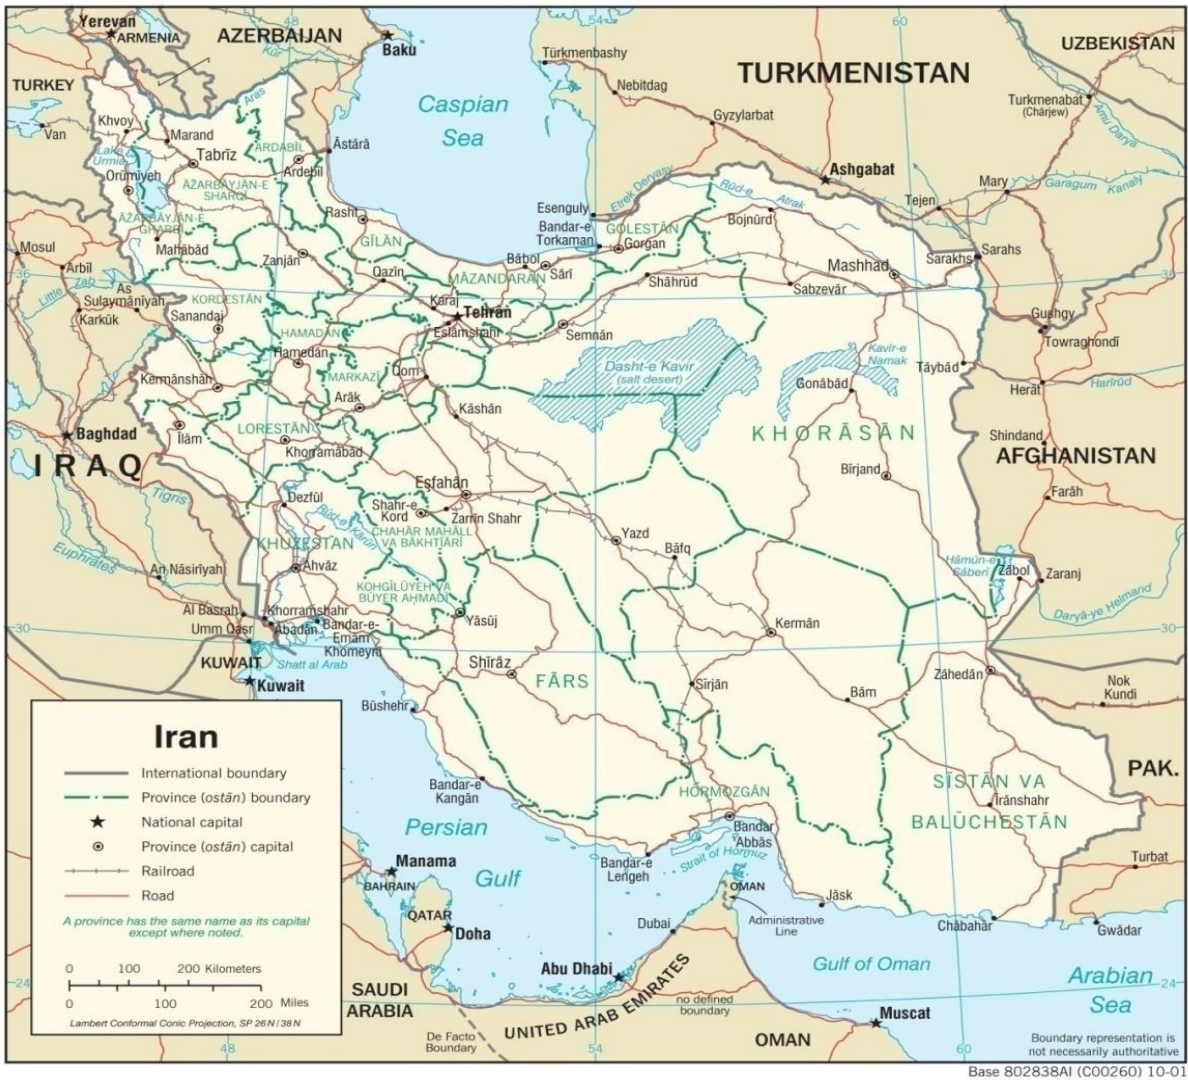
Yerevan
ARMENIA
AZERBAIJAN
Baku
TURKEY
Türkmenbashy
TURKMENISTAN
UZBEKISTAN
Nebitdag
Turkmenabat (Chärjew)
Caspian Sea
Gyzylarbat
Van
Khvoy
Marand
Tabrīz
ARDABĪL
Āstārā
Ardabīl
Orūmīyeh
ĀZARBĀYJĀN-E SHARQĪ
ĀZARBĀYJĀN-E GHARBĪ
Lake Urmia
Ashgabat
Mary
Tejen
Esenguly
Bandar-e Torkaman
GOLESTĀN
Gorgān
Bojnūrd
Rasht
GĪLĀN
Mosul
Mahābād
Zanjān
Qazvīn
Bābol
Sārī
MĀZANDARĀN
Shāhrūd
Mashhad
Sarakhs
Sabzevār
Arbīl
As Sulaymānīyah
Kirkūk
KORDESTĀN
Sanandaj
Karaj
Tehran
Eslāmshahr
Semnān
Gushgy
Towraghondī
HAMADĀN
Hamadān
Dasht-e Kavīr (salt desert)
Kavīr-e Namak
Tāybād
Kermānshāh
MARKAZĪ
Qom
Gonābād
Arāk
Kāshān
Herāt
Baghdad
Īlām
LORESTĀN
KHORĀSĀN
Shindand
IRAQ
Khorramābād
AFGHANISTAN
Bīrjand
Farāh
Tigris
Dezfūl
Esfahān
Shahr-e Kord
Zarrīn Shahr
CHAHĀR MAHĀLL VA BAKHTĪĀRĪ
KHŪZESTĀN
Yazd
Bāfq
Euphrates
An Nāşirīyah
Ahvāz
KOHGĪLŪYEH VA BŪYER AHMADĪ
Hāmūn-e Şāberī
Zābol
Zaranj
Al Başrah
Khorramshahr
Yāsūj
Umm Qaşr
Ābādān
Bandar-e Emām Khomeynī
Kermān
Daryā-ye Helmand
KUWAIT
Shatt al Arab
Shīrāz
FĀRS
Sīrjān
Zāhedān
Kuwait
Bam
Nok Kundi
Būshehr
Iran
International boundary
Province (ostān) boundary
National capital
Province (ostān) capital
Railroad
Road
A province has the same name as its capital except where noted.
Bandar-e Kangān
HORMOZGĀN
SĪSTĀN VA BALŪCHESTĀN
Īrānshahr
PAK.
Persian
Bandar Abbās
Gulf
Manama
BAHRAIN
Bandar-e Lengeh
Strait of Hormuz
OMAN
Turbat
Jāsk
QATAR
Doha
Dubai
Administrative Line
Chābahār
Gwādar
0 100 200 Kilometers
0 100 200 Miles
Abu Dhabi
Gulf of Oman
Arabian Sea
Lambert Conformal Conic Projection, SP 26 N / 38 N
SAUDI ARABIA
UNITED ARAB EMIRATES
no defined boundary
Muscat
De Facto Boundary
OMAN
Boundary representation is not necessarily authoritative
Base 802838AI (C00260) 10-01